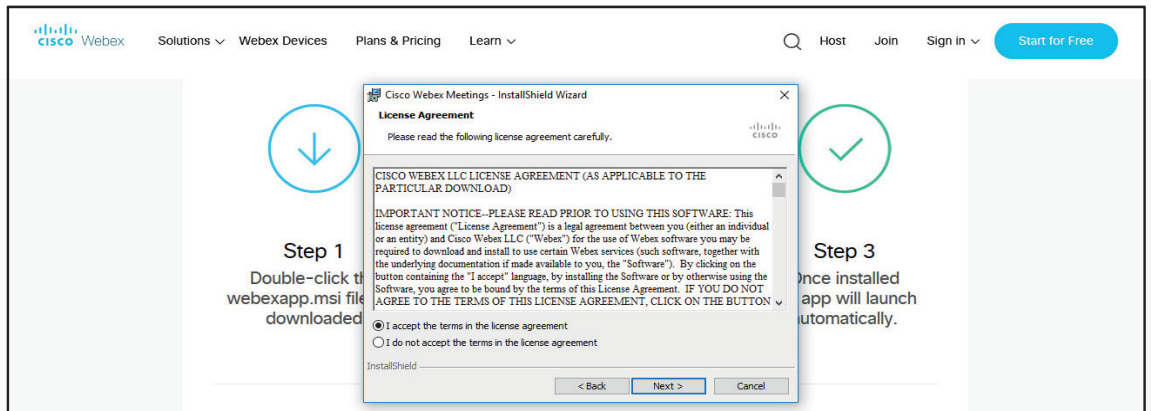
cisco Webex Solutions Webex Devices Plans & Pricing Learn Host Join Sign in Start for Free

Cisco Webex Meetings - InstallShield Wizard

License Agreement

Please read the following license agreement carefully.

cisco

CISCO WEBEX LLC LICENSE AGREEMENT (AS APPLICABLE TO THE PARTICULAR DOWNLOAD)

IMPORTANT NOTICE--PLEASE READ PRIOR TO USING THIS SOFTWARE: This license agreement ("License Agreement") is a legal agreement between you (either an individual or an entity) and Cisco Webex LLC ("Webex") for the use of Webex software you may be required to download and install to use certain Webex services (such software, together with the underlying documentation if made available to you, the "Software"). By clicking on the button containing the "I accept" language, by installing the Software or by otherwise using the Software, you agree to be bound by the terms of this License Agreement. IF YOU DO NOT AGREE TO THE TERMS OF THIS LICENSE AGREEMENT, CLICK ON THE BUTTON

I accept the terms in the license agreement

I do not accept the terms in the license agreement

InstallShield

< Back Next > Cancel

Step 1

Double-click th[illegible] webexapp.msi file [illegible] downloaded

Step 3

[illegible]nce installed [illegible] app will launch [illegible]utomatically.